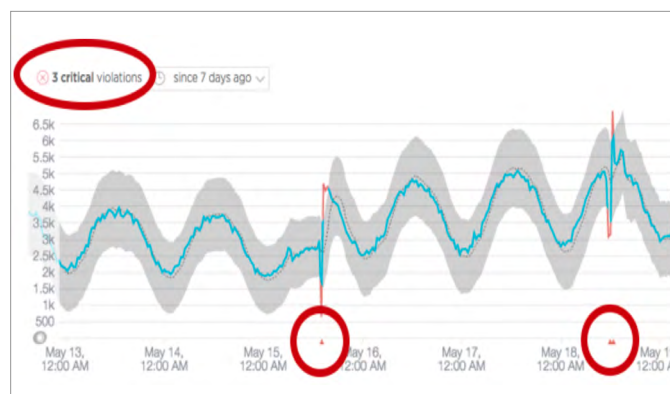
3 critical violations since 7 days ago

6.5k
6k
5.5k
5k
4.5k
4k
3.5k
3k
2.5k
2k
1.5k
1k
500
0

May 13, 12:00 AM
May 14, 12:00 AM
May 15, 12:00 AM
May 16, 12:00 AM
May 17, 12:00 AM
May 18, 12:00 AM
May 1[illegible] 12:00